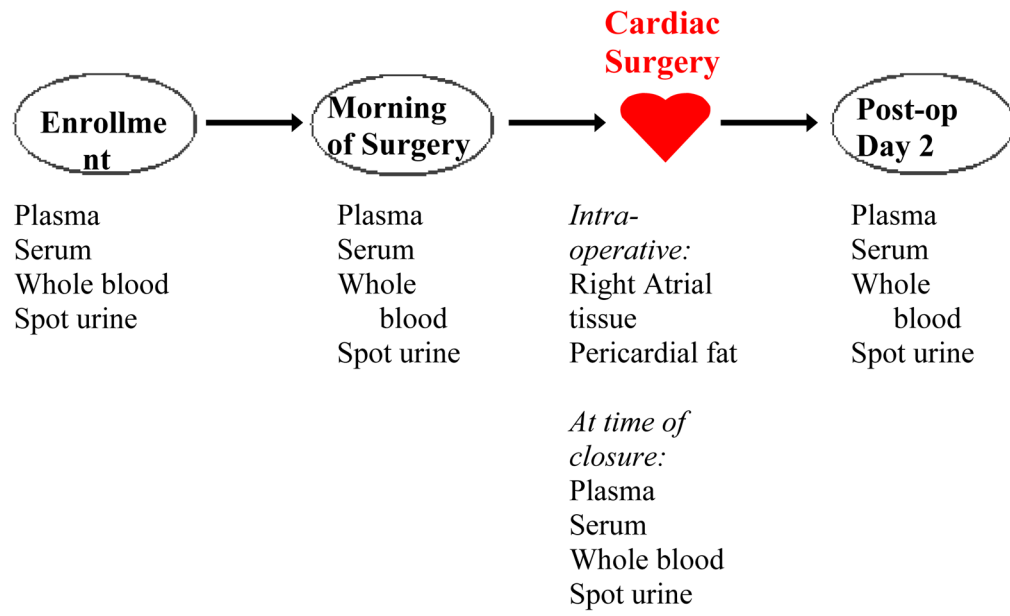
Enrollment

Morning of Surgery

Cardiac Surgery

Post-op Day 2

Plasma
Serum
Whole blood
Spot urine

Plasma
Serum
Whole blood
Spot urine

*Intra-operative:*
Right Atrial tissue
Pericardial fat

*At time of closure:*
Plasma
Serum
Whole blood
Spot urine

Plasma
Serum
Whole blood
Spot urine